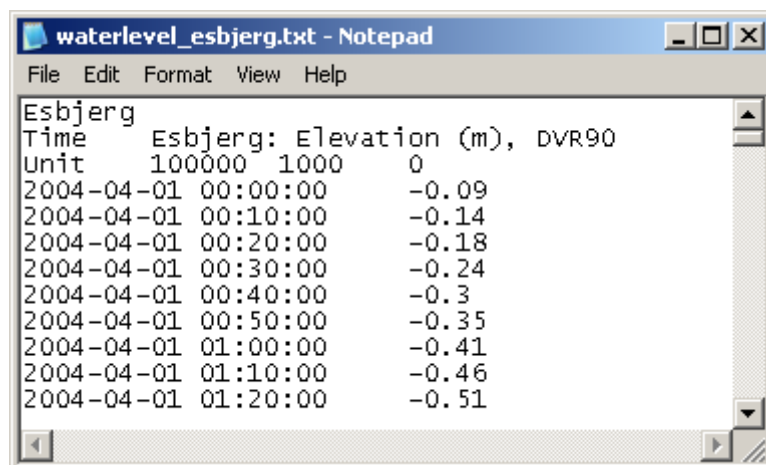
waterlevel_esbjerg.txt - Notepad

File Edit Format View Help

Esbjerg
Time Esbjerg: Elevation (m), DVR90
Unit 100000 1000 0
2004-04-01 00:00:00 -0.09
2004-04-01 00:10:00 -0.14
2004-04-01 00:20:00 -0.18
2004-04-01 00:30:00 -0.24
2004-04-01 00:40:00 -0.3
2004-04-01 00:50:00 -0.35
2004-04-01 01:00:00 -0.41
2004-04-01 01:10:00 -0.46
2004-04-01 01:20:00 -0.51